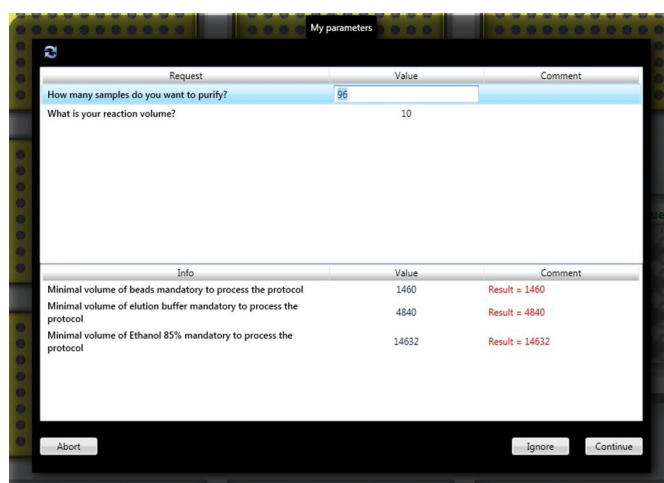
My parameters

| Request | Value | Comment |
|---|---|---|
| How many samples do you want to purify? | 96 | |
| What is your reaction volume? | 10 | |

| Info | Value | Comment |
|---|---|---|
| Minimal volume of beads mandatory to process the protocol | 1460 | Result = 1460 |
| Minimal volume of elution buffer mandatory to process the protocol | 4840 | Result = 4840 |
| Minimal volume of Ethanol 85% mandatory to process the protocol | 14632 | Result = 14632 |

Abort

Ignore

Continue